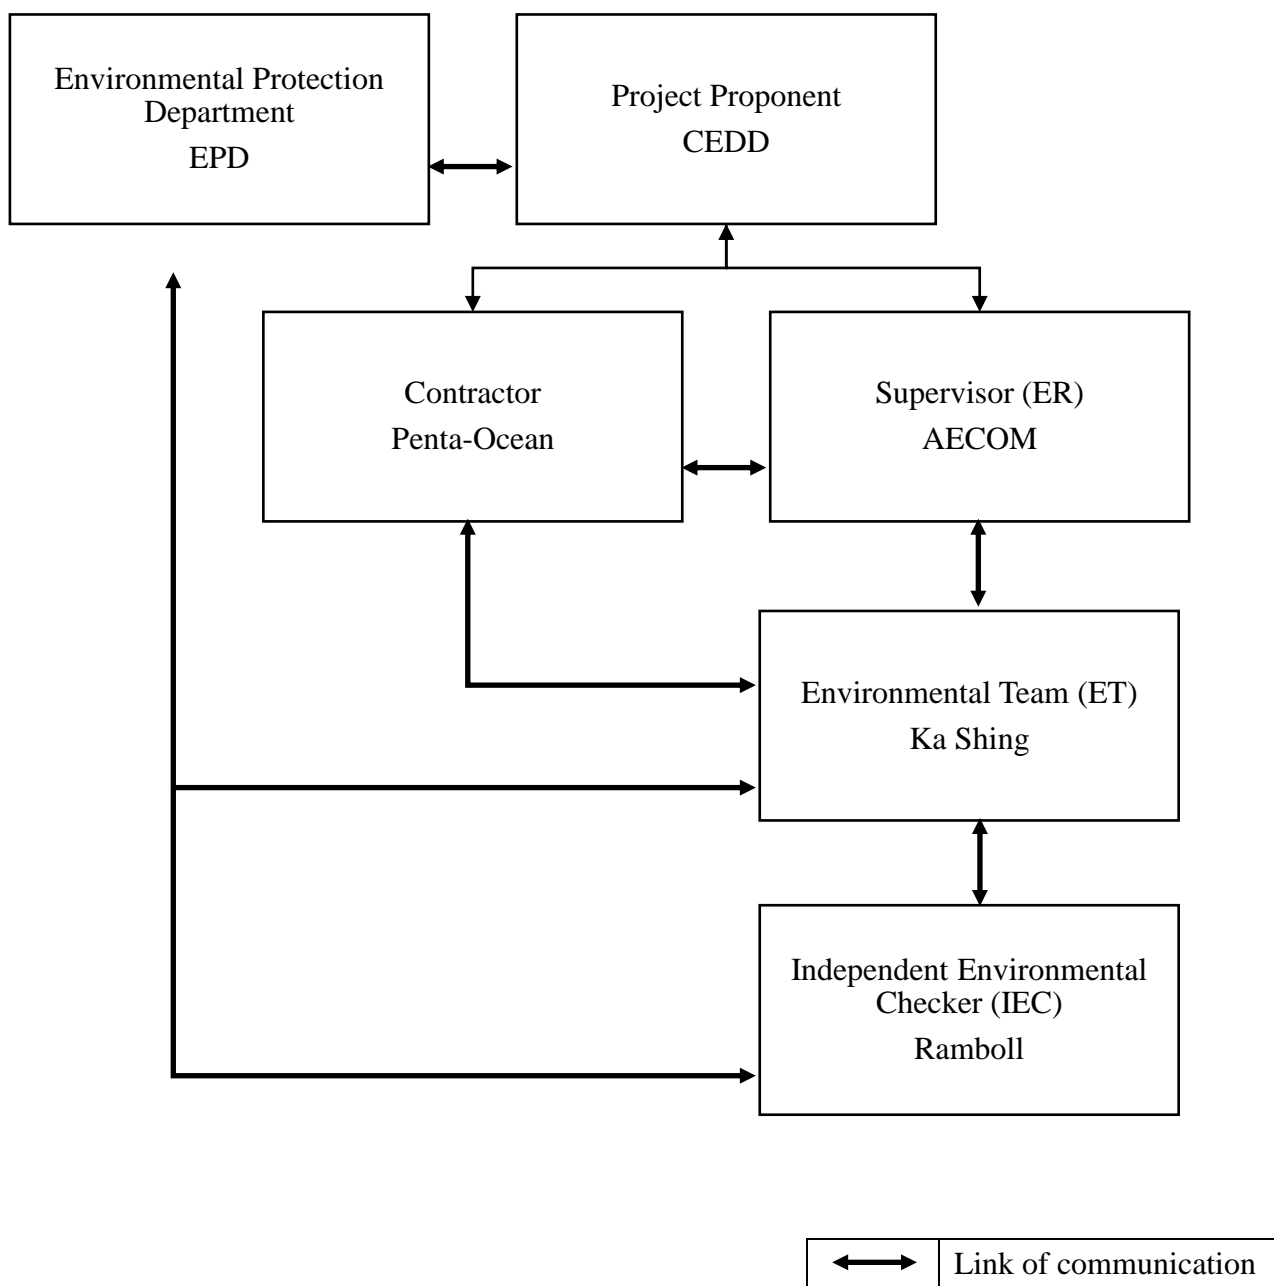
Environmental Protection Department
EPD

Project Proponent
CEDD

Contractor
Penta-Ocean

Supervisor (ER)
AECOM

Environmental Team (ET)
Ka Shing

Independent Environmental Checker (IEC)
Ramboll

| | Link of communication |